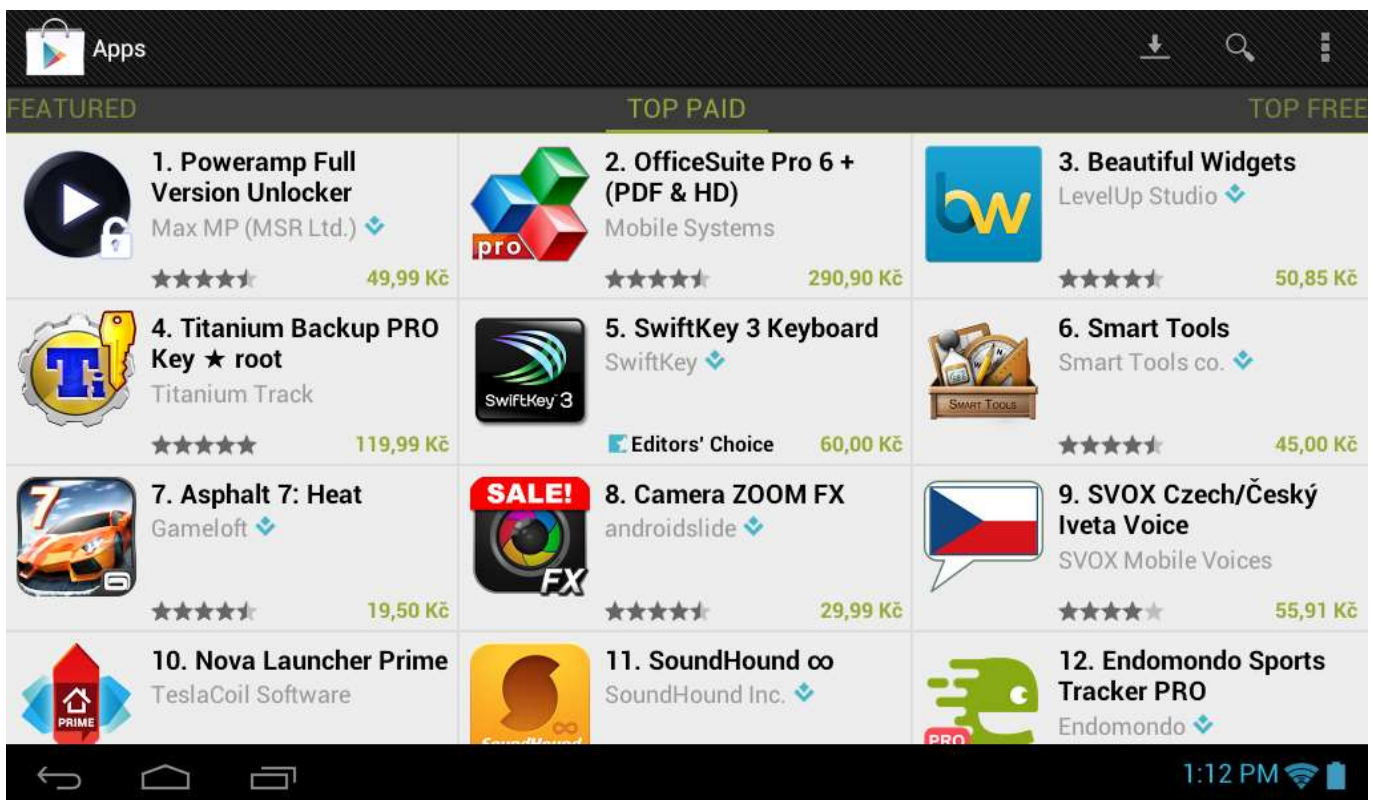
Apps

FEATURED TOP PAID TOP FREE

1. Poweramp Full Version Unlocker
Max MP (MSR Ltd.)
49,99 Kč

pro
2. OfficeSuite Pro 6 + (PDF & HD)
Mobile Systems
290,90 Kč

bw
3. Beautiful Widgets
LevelUp Studio
50,85 Kč

Ti
4. Titanium Backup PRO Key ★ root
Titanium Track
119,99 Kč

SwiftKey 3
5. SwiftKey 3 Keyboard
SwiftKey
Editors' Choice
60,00 Kč

SMART TOOLS
6. Smart Tools
Smart Tools co.
45,00 Kč

7
7. Asphalt 7: Heat
Gameloft
19,50 Kč

SALE!
FX
8. Camera ZOOM FX
androidslide
29,99 Kč

9. SVOX Czech/Český Iveta Voice
SVOX Mobile Voices
55,91 Kč

PRIME
10. Nova Launcher Prime
TeslaCoil Software

11. SoundHound ∞
SoundHound Inc.

PRO
12. Endomondo Sports Tracker PRO
Endomondo

1:12 PM